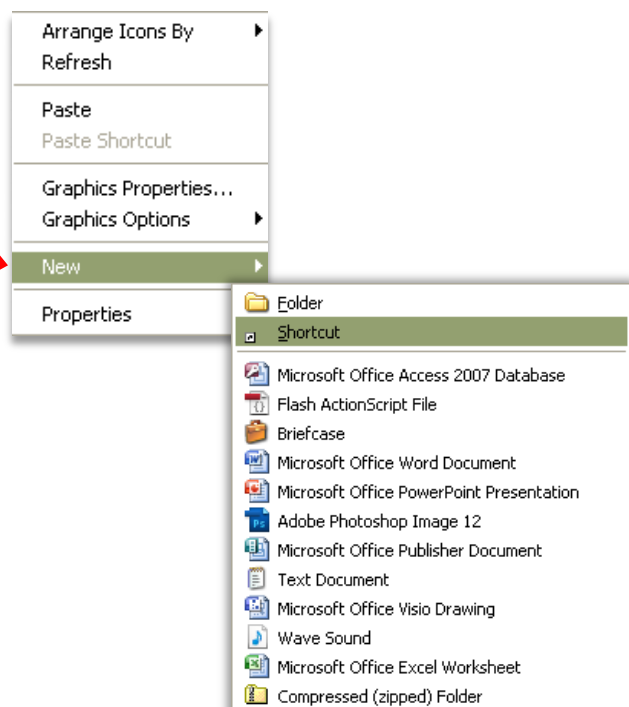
Arrange Icons By
Refresh

Paste
Paste Shortcut

Graphics Properties...
Graphics Options

New

Properties

Folder
Shortcut

Microsoft Office Access 2007 Database
Flash ActionScript File
Briefcase
Microsoft Office Word Document
Microsoft Office PowerPoint Presentation
Adobe Photoshop Image 12
Microsoft Office Publisher Document
Text Document
Microsoft Office Visio Drawing
Wave Sound
Microsoft Office Excel Worksheet
Compressed (zipped) Folder